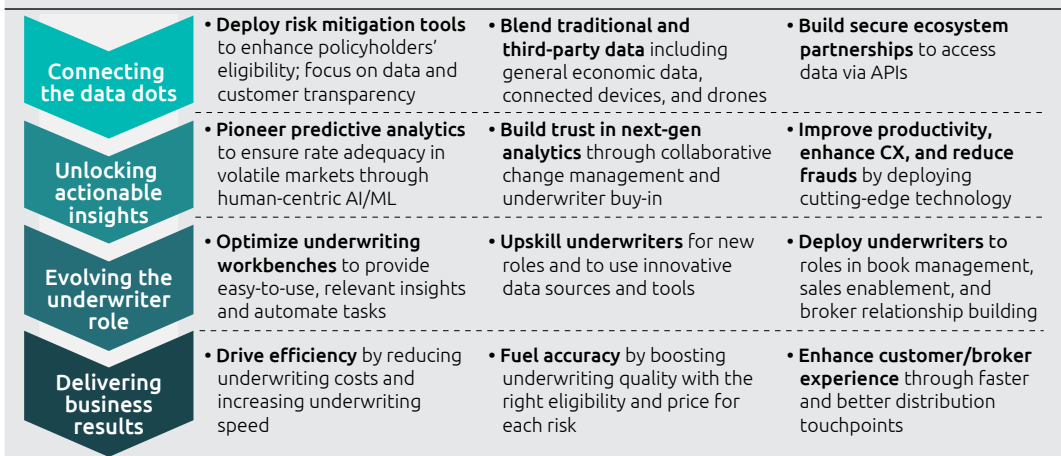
Connecting the data dots

• Deploy risk mitigation tools to enhance policyholders' eligibility; focus on data and customer transparency

• Blend traditional and third-party data including general economic data, connected devices, and drones

• Build secure ecosystem partnerships to access data via APIs

Unlocking actionable insights

• Pioneer predictive analytics to ensure rate adequacy in volatile markets through human-centric AI/ML

• Build trust in next-gen analytics through collaborative change management and underwriter buy-in

• Improve productivity, enhance CX, and reduce frauds by deploying cutting-edge technology

Evolving the underwriter role

• Optimize underwriting workbenches to provide easy-to-use, relevant insights and automate tasks

• Upskill underwriters for new roles and to use innovative data sources and tools

• Deploy underwriters to roles in book management, sales enablement, and broker relationship building

Delivering business results

• Drive efficiency by reducing underwriting costs and increasing underwriting speed

• Fuel accuracy by boosting underwriting quality with the right eligibility and price for each risk

• Enhance customer/broker experience through faster and better distribution touchpoints